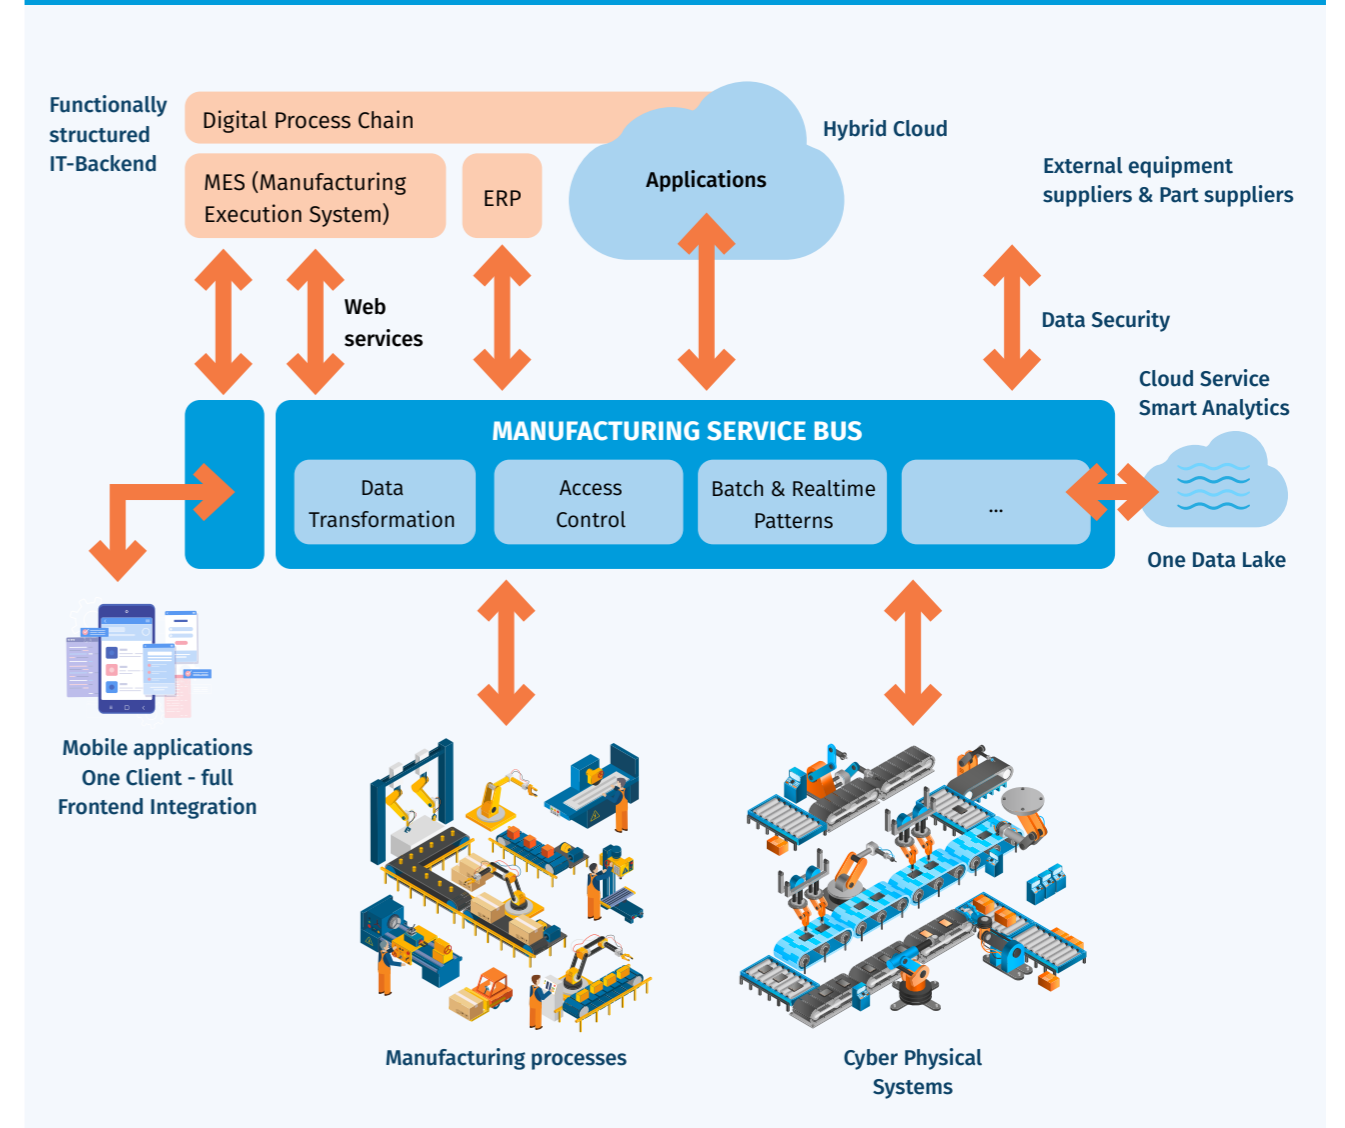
Functionally structured IT-Backend

Digital Process Chain

MES (Manufacturing Execution System)

ERP

Applications

Hybrid Cloud

External equipment suppliers & Part suppliers

Web services

Data Security

Cloud Service Smart Analytics

MANUFACTURING SERVICE BUS

Data Transformation

Access Control

Batch & Realtime Patterns

...

One Data Lake

Mobile applications One Client - full Frontend Integration

Manufacturing processes

Cyber Physical Systems